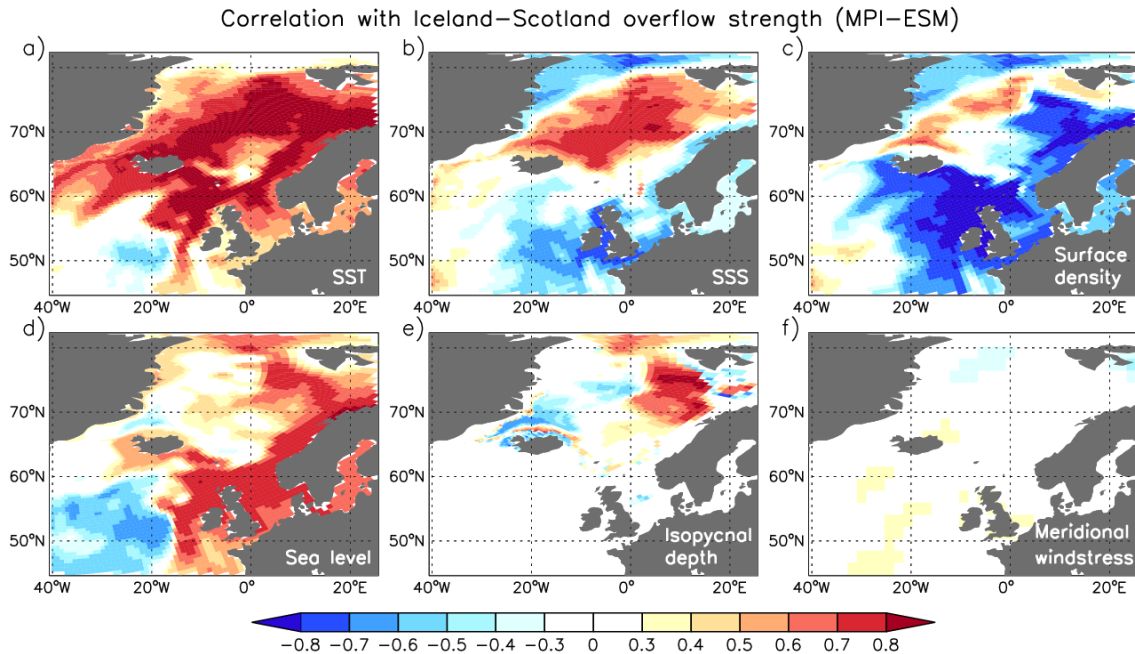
Correlation with Iceland–Scotland overflow strength (MPI–ESM)

a)
70°N
60°N
50°N
SST
40°W 20°W 0° 20°E

b)
70°N
60°N
50°N
SSS
40°W 20°W 0° 20°E

c)
70°N
60°N
50°N
Surface density
40°W 20°W 0° 20°E

d)
70°N
60°N
50°N
Sea level
40°W 20°W 0° 20°E

e)
70°N
60°N
50°N
Isopycnal depth
40°W 20°W 0° 20°E

f)
70°N
60°N
50°N
Meridional windstress
40°W 20°W 0° 20°E

−0.8 −0.7 −0.6 −0.5 −0.4 −0.3 0 0.3 0.4 0.5 0.6 0.7 0.8